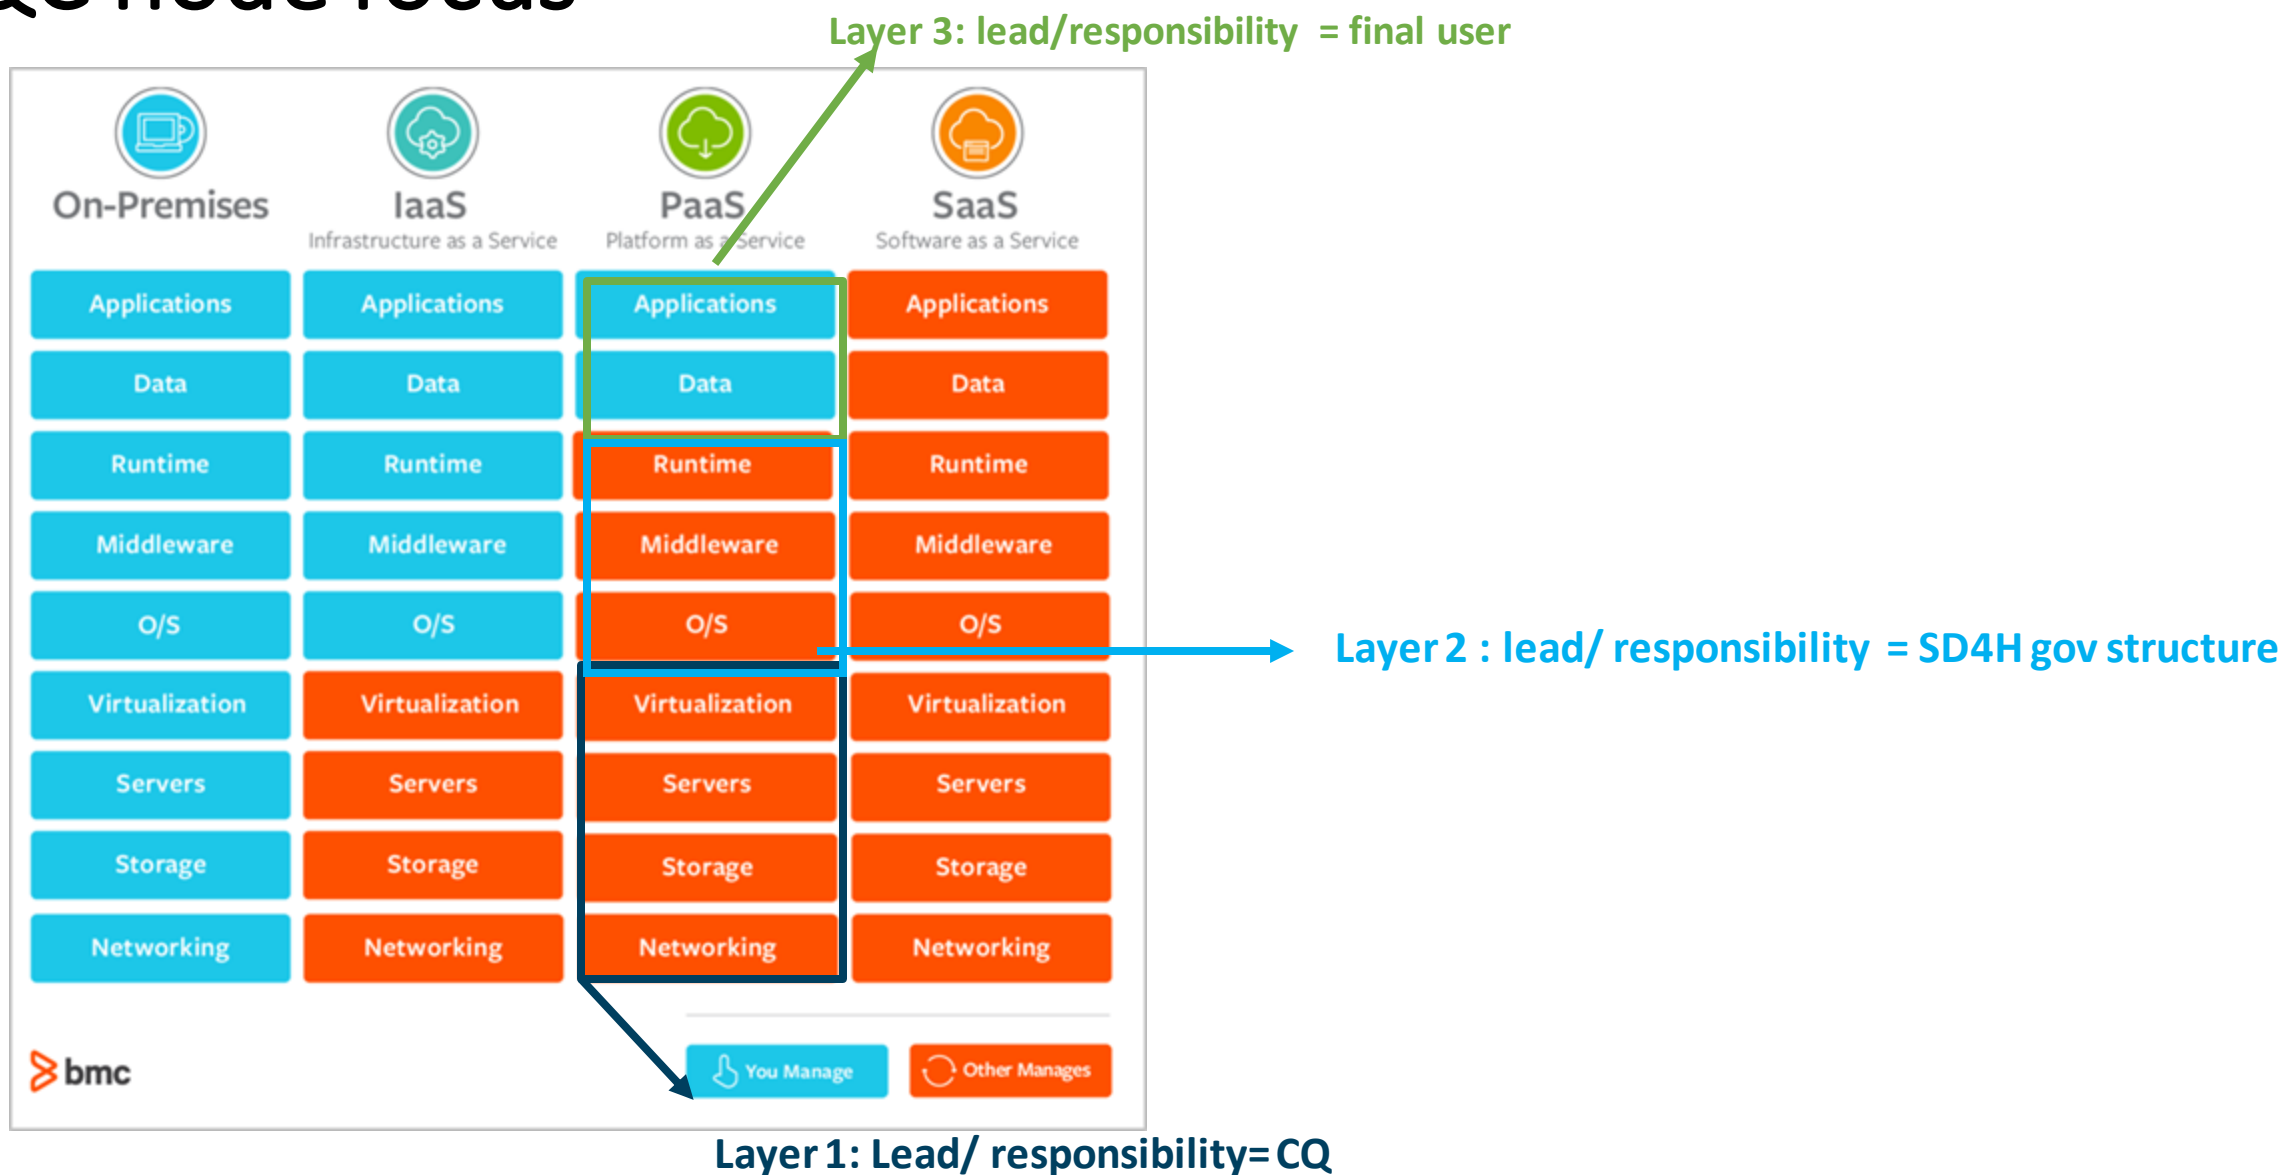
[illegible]

Layer 3: lead/responsibility = final user

On-Premises

IaaS
Infrastructure as a Service

PaaS
Platform as a Service

SaaS
Software as a Service

| On-Premises | IaaS | PaaS | SaaS |
|---|---|---|---|
| Applications | Applications | Applications | Applications |
| Data | Data | Data | Data |
| Runtime | Runtime | Runtime | Runtime |
| Middleware | Middleware | Middleware | Middleware |
| O/S | O/S | O/S | O/S |
| Virtualization | Virtualization | Virtualization | Virtualization |
| Servers | Servers | Servers | Servers |
| Storage | Storage | Storage | Storage |
| Networking | Networking | Networking | Networking |

Layer 2 : lead/ responsibility = SD4H gov structure

bmc

You Manage

Other Manages

Layer 1: Lead/ responsibility=CQ